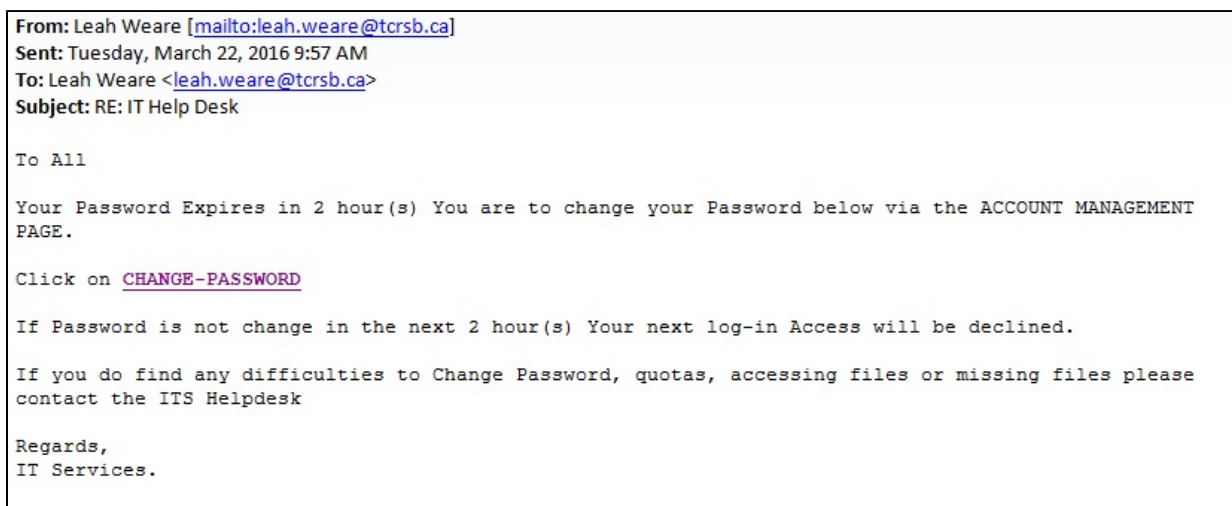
From: Leah Weare [mailto:leah.weare@tcrsb.ca]
Sent: Tuesday, March 22, 2016 9:57 AM
To: Leah Weare <leah.weare@tcrsb.ca>
Subject: RE: IT Help Desk

To All

Your Password Expires in 2 hour(s) You are to change your Password below via the ACCOUNT MANAGEMENT PAGE.

Click on CHANGE-PASSWORD

If Password is not change in the next 2 hour(s) Your next log-in Access will be declined.

If you do find any difficulties to Change Password, quotas, accessing files or missing files please contact the ITS Helpdesk

Regards,
IT Services.